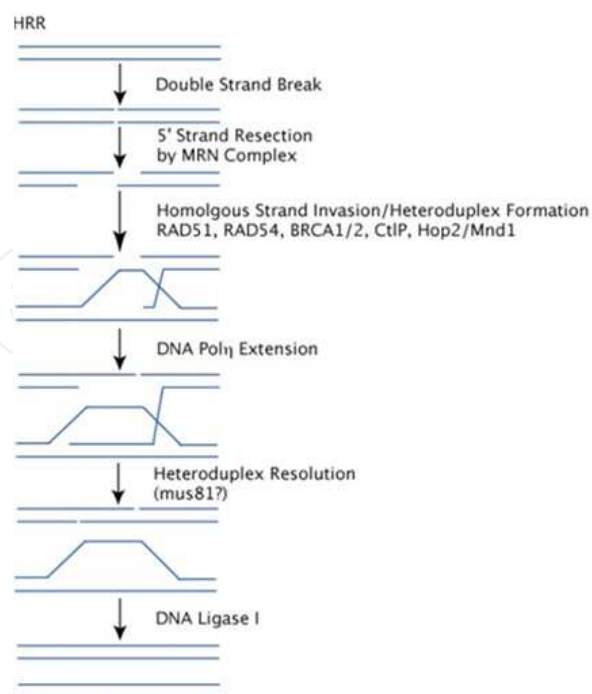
HRR

Double Strand Break

5' Strand Resection by MRN Complex

Homolgous Strand Invasion/Heteroduplex Formation RAD51, RAD54, BRCA1/2, CtIP, Hop2/Mnd1

DNA Polη Extension

Heteroduplex Resolution (mus81?)

DNA Ligase I